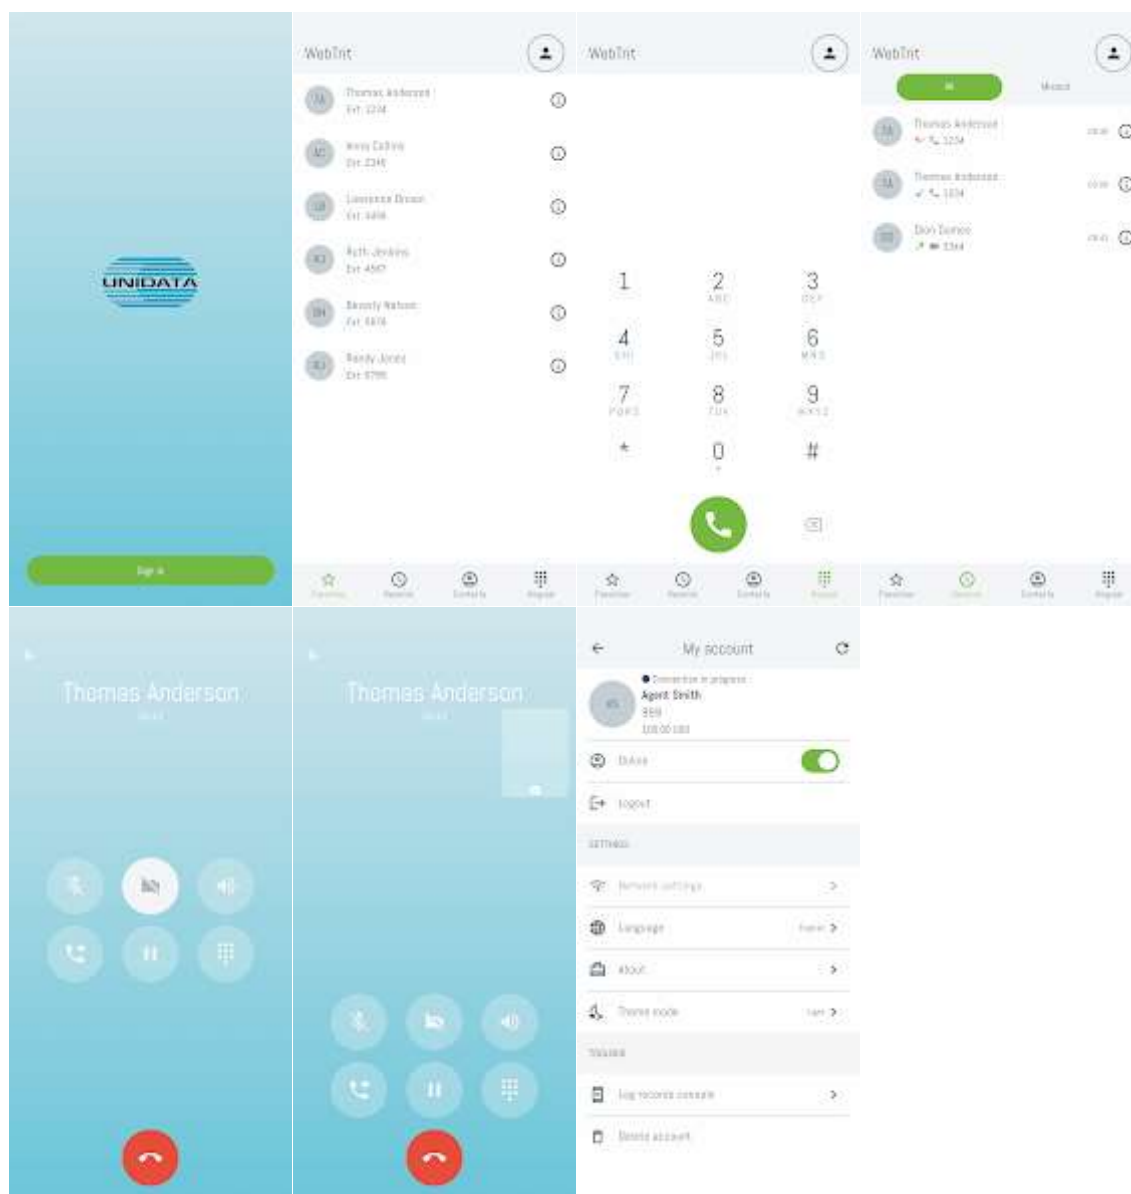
UNIDATA

Sign in

WebInt

TA Thomas Anderson Ext. 1234

AC Anna Collins Ext. 2345

LB Lawrence Brown Ext. 3456

RJ Ruth Jenkins Ext. 4567

BN Beverly Nelson Ext. 5678

RJ Randy Jones Ext. 6789

Favorites Recents Contacts Keypad

WebInt

1
2 ABC
3 DEF
4 GHI
5 JKL
6 MNO
7 PQRS
8 TUV
9 WXYZ
*
0 +
#

Favorites Recents Contacts Keypad

WebInt

All Missed

TA Thomas Anderson 1234

TA Thomas Anderson 1234

DD Don Donec 3344

Favorites Recents Contacts Keypad

Thomas Anderson

Thomas Anderson

My account

Connection in progress
Agent Smith
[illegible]
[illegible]

Online

Logout

SETTINGS

Network settings

Language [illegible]

About

Theme mode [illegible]

TOOLBOX

Log records console

Delete account